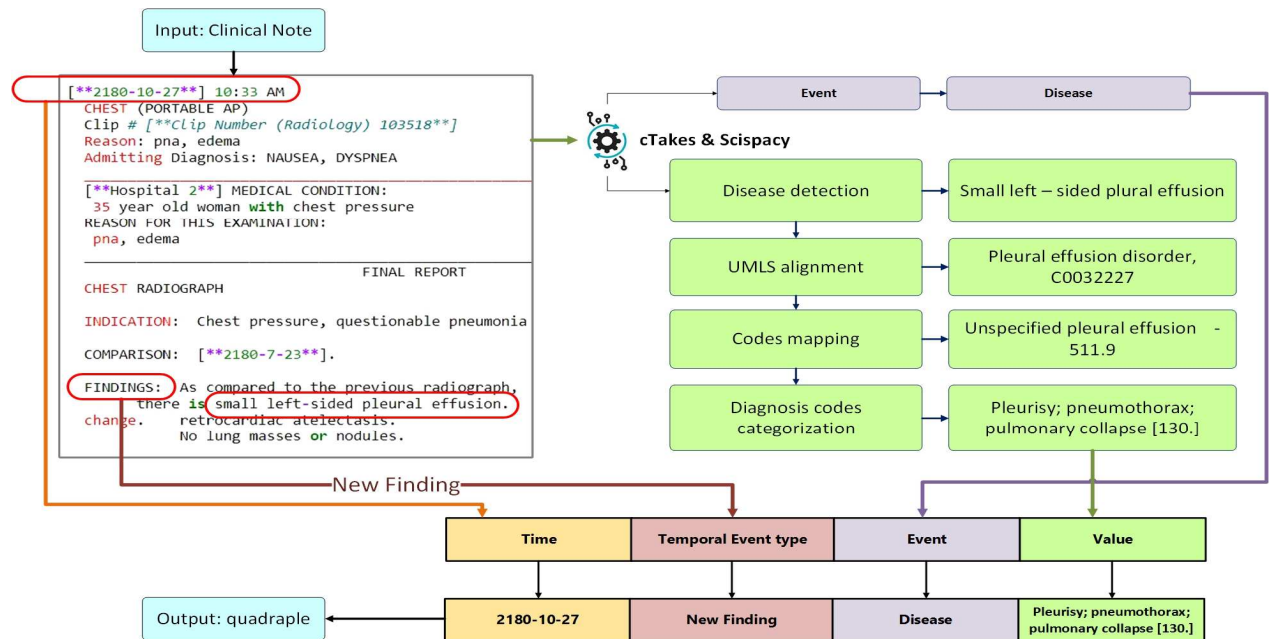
Input: Clinical Note

[**2180-10-27**] 10:33 AM
CHEST (PORTABLE AP)
Clip # [**Clip Number (Radiology) 103518**]
Reason: pna, edema
Admitting Diagnosis: NAUSEA, DYSPNEA

[**Hospital 2**] MEDICAL CONDITION:
35 year old woman with chest pressure
REASON FOR THIS EXAMINATION:
pna, edema

FINAL REPORT
CHEST RADIOGRAPH

INDICATION: Chest pressure, questionable pneumonia

COMPARISON: [**2180-7-23**].

FINDINGS: As compared to the previous radiograph, there is small left-sided pleural effusion.
change. retrocardiac atelectasis.
No lung masses or nodules.

cTakes & Scispacy

Event

Disease

Disease detection

Small left – sided plural effusion

UMLS alignment

Pleural effusion disorder, C0032227

Codes mapping

Unspecified pleural effusion - 511.9

Diagnosis codes categorization

Pleurisy; pneumothorax; pulmonary collapse [130.]

New Finding

| Time | Temporal Event type | Event | Value |
|---|---|---|---|
| 2180-10-27 | New Finding | Disease | Pleurisy; pneumothorax; pulmonary collapse [130.] |

Output: quadraple